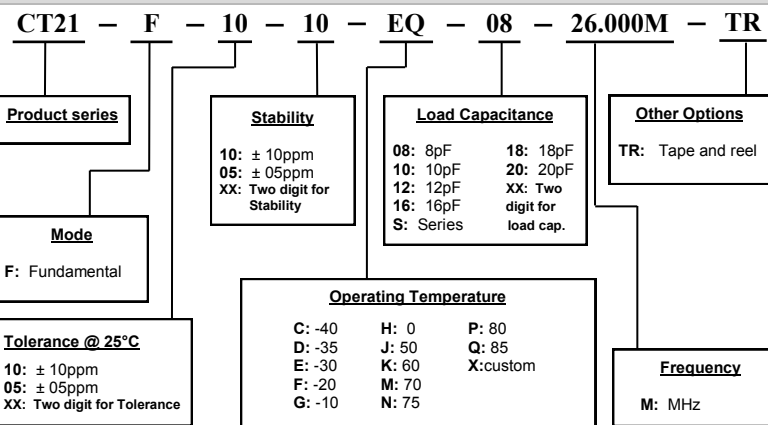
CT21 – F – 10 – 10 – EQ – 08 – 26.000M – TR

Product series

Stability

10: ± 10ppm
05: ± 05ppm
XX: Two digit for Stability

Load Capacitance

| | | | |
|---|---|---|---|
| 08: | 8pF | 18: | 18pF |
| 10: | 10pF | 20: | 20pF |
| 12: | 12pF | XX: | Two digit for load cap. |
| 16: | 16pF | | |
| S: | Series | | |

Other Options

TR: Tape and reel

Mode

F: Fundamental

Operating Temperature

| | | |
|---|---|---|
| C: -40 | H: 0 | P: 80 |
| D: -35 | J: 50 | Q: 85 |
| E: -30 | K: 60 | X:custom |
| F: -20 | M: 70 | |
| G: -10 | N: 75 | |

Tolerance @ 25°C

10: ± 10ppm
05: ± 05ppm
XX: Two digit for Tolerance

Frequency

M: MHz